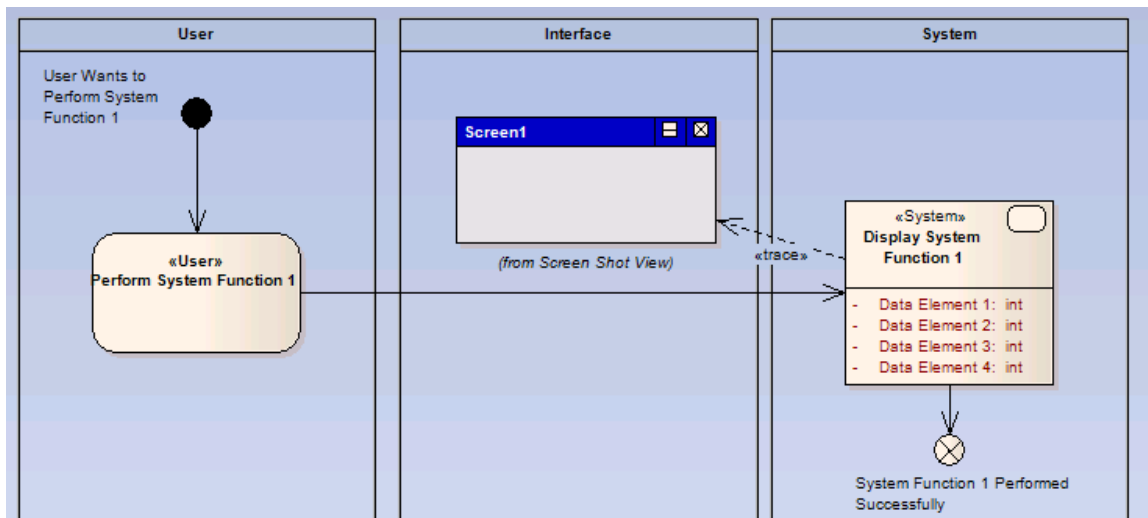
User

Interface

System

User Wants to Perform System Function 1

«User»
Perform System Function 1

Screen1

(from Screen Shot View)

«trace»

«System»
Display System Function 1

- Data Element 1: int
- Data Element 2: int
- Data Element 3: int
- Data Element 4: int

System Function 1 Performed Successfully